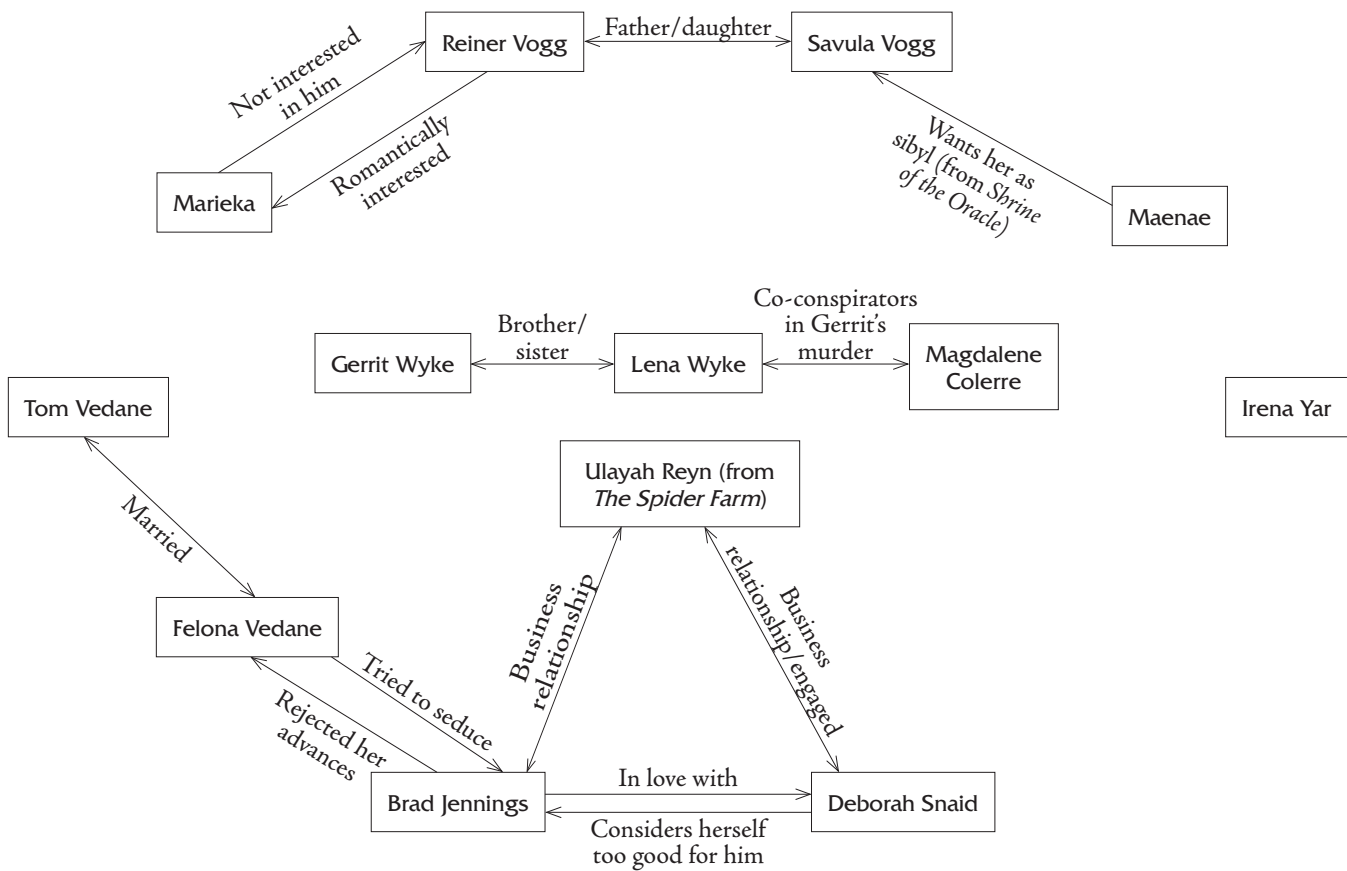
Reiner Vogg

Father/daughter

Savula Vogg

Not interested in him

Romantically interested

Marieka

Wants her as sibyl (from *Shrine of the Oracle*)

Maenae

Gerrit Wyke

Brother/ sister

Lena Wyke

Co-conspirators in Gerrit's murder

Magdalene Colerre

Tom Vedane

Irena Yar

Ulayah Reyn (from *The Spider Farm*)

Married

Business relationship

Business relationship/engaged

Felona Vedane

Tried to seduce

Rejected her advances

Brad Jennings

In love with

Considers herself too good for him

Deborah Snaid